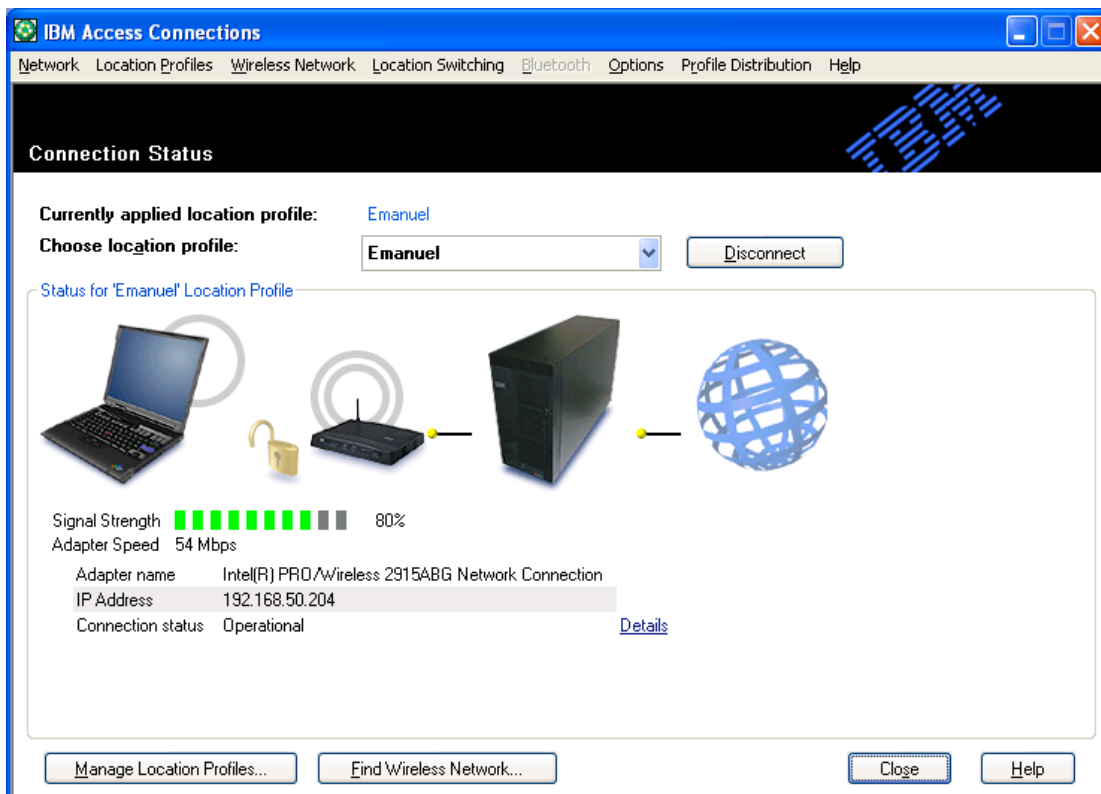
IBM Access Connections

Network Location Profiles Wireless Network Location Switching Bluetooth Options Profile Distribution Help

IBM

Connection Status

Currently applied location profile: Emanuel
Choose location profile: Emanuel Disconnect

Status for 'Emanuel' Location Profile

Signal Strength 80%
Adapter Speed 54 Mbps

| Adapter name | Intel(R) PRO/Wireless 2915ABG Network Connection |
|---|---|
| IP Address | 192.168.50.204 |
| Connection status | Operational |

Details

Manage Location Profiles... Find Wireless Network... Close Help